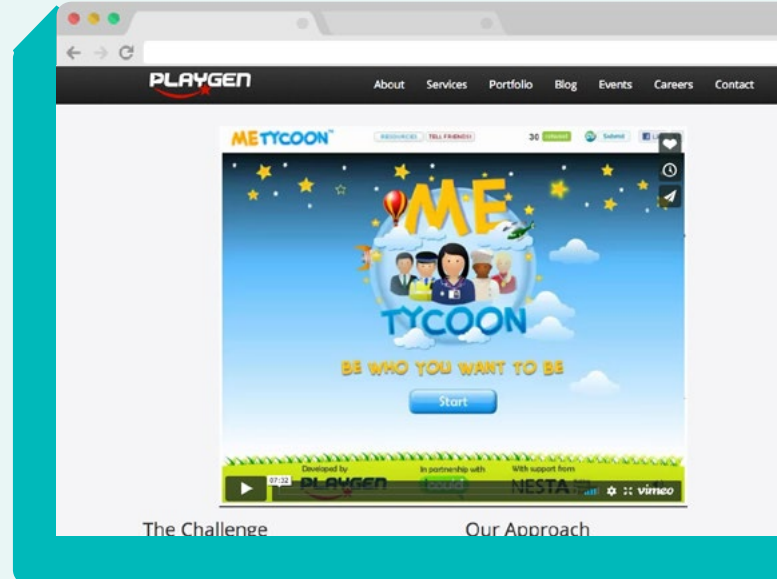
PLAYGEN

About Services Portfolio Blog Events Careers Contact

METYCOON™ RESOURCES TELL FRIENDS! 30 Submit

ME TYCOON

BE WHO YOU WANT TO BE

Start

Developed by PLAYGEN In partnership with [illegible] With support from NESTA

07:32 vimeo

The Challenge

Our Approach